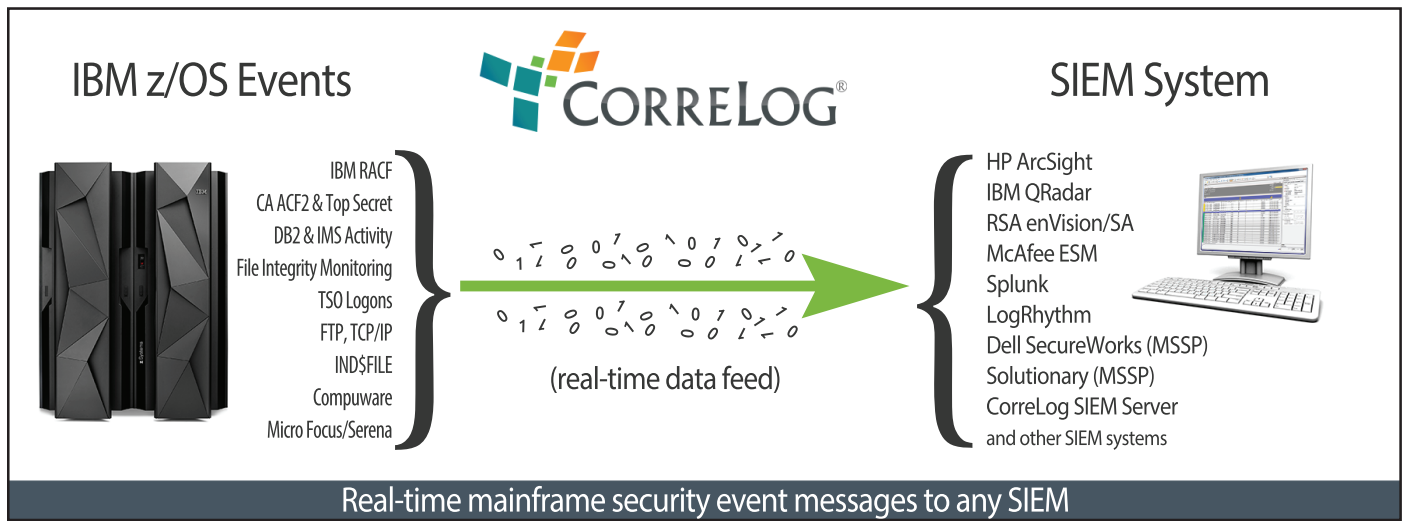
IBM z/OS Events

CORRELOG®

SIEM System

IBM RACF
CA ACF2 & Top Secret
DB2 & IMS Activity
File Integrity Monitoring
TSO Logons
FTP, TCP/IP
IND$FILE
Compuware
Micro Focus/Serena

0 1 1 0 0 1 0 1 0 1 0 1 0 0 0 1 1 0
0 1 1 0 0 1 0 1 0 1 0 1 0 0 0 1 1 0

(real-time data feed)

HP ArcSight
IBM QRadar
RSA enVision/SA
McAfee ESM
Splunk
LogRhythm
Dell SecureWorks (MSSP)
Solutionary (MSSP)
CorreLog SIEM Server
and other SIEM systems

Real-time mainframe security event messages to any SIEM